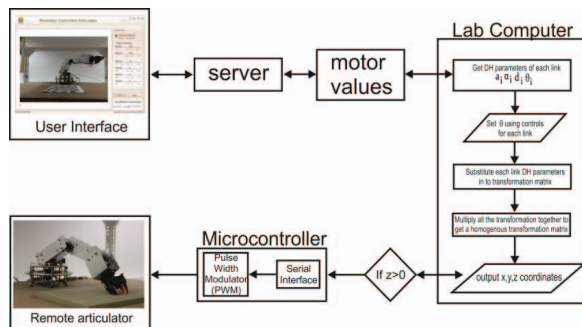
Remotely Controlled Articulator

User Interface

server

motor values

Lab Computer

Get DH parameters of each link $a_i\ \alpha_i\ d_i\ \theta_i$

Set θ using controls for each link

Substitute each link DH parameters in to transformation matrix

Multiply all the transformation together to get a homogenous transformation matrix

output x,y,z coordinates

If z>0

Microcontroller

Pulse Width Modulator (PWM)

Serial Interface

Remote articulator